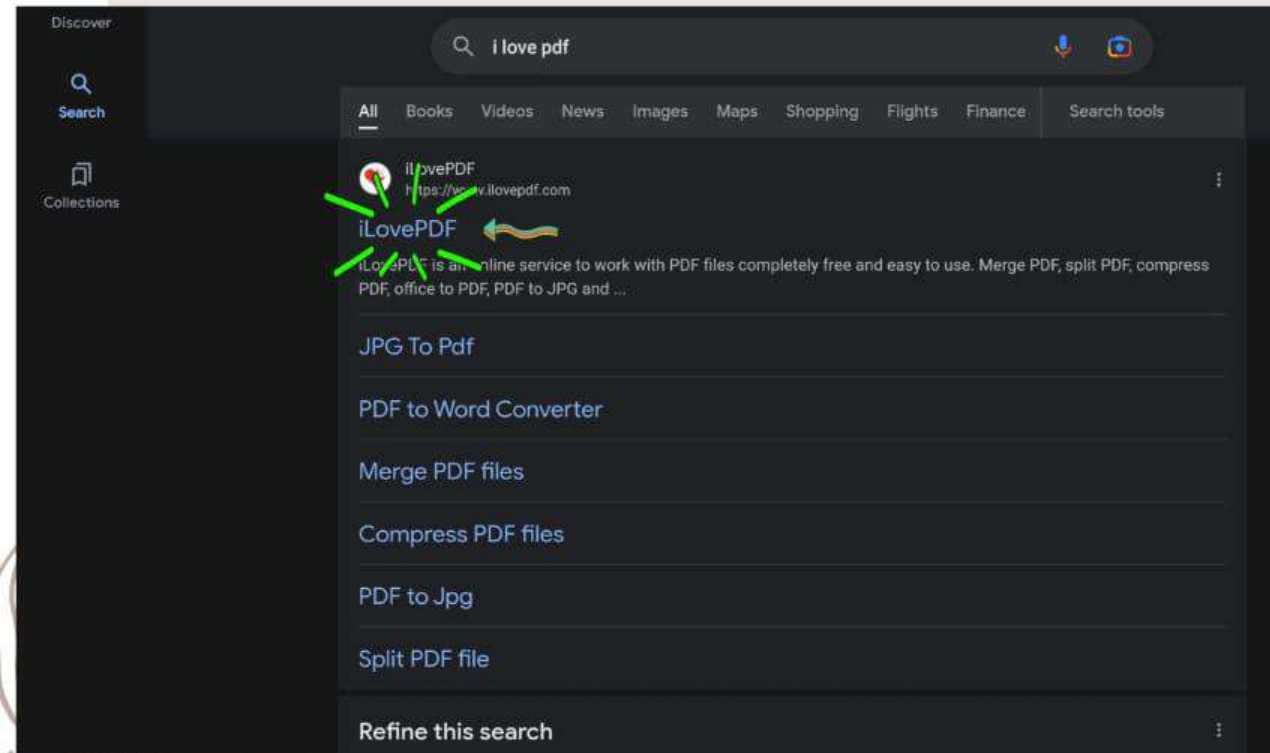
Discover

Search

Collections

i love pdf

All Books Videos News Images Maps Shopping Flights Finance Search tools

iLovePDF
https://w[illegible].ilovepdf.com

iLovePDF

iLovePDF is an online service to work with PDF files completely free and easy to use. Merge PDF, split PDF, compress PDF, office to PDF, PDF to JPG and ...

JPG To Pdf

PDF to Word Converter

Merge PDF files

Compress PDF files

PDF to Jpg

Split PDF file

Refine this search